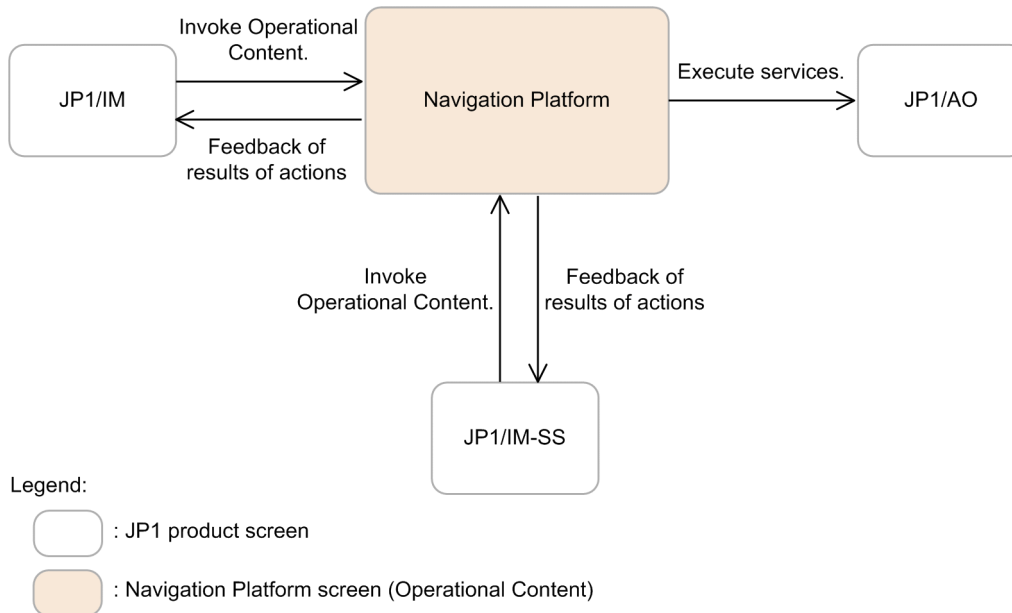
JP1/IM

Invoke Operational Content.

Feedback of results of actions

Navigation Platform

Execute services.

JP1/AO

Invoke Operational Content.

Feedback of results of actions

JP1/IM-SS

Legend:

: JP1 product screen

: Navigation Platform screen (Operational Content)